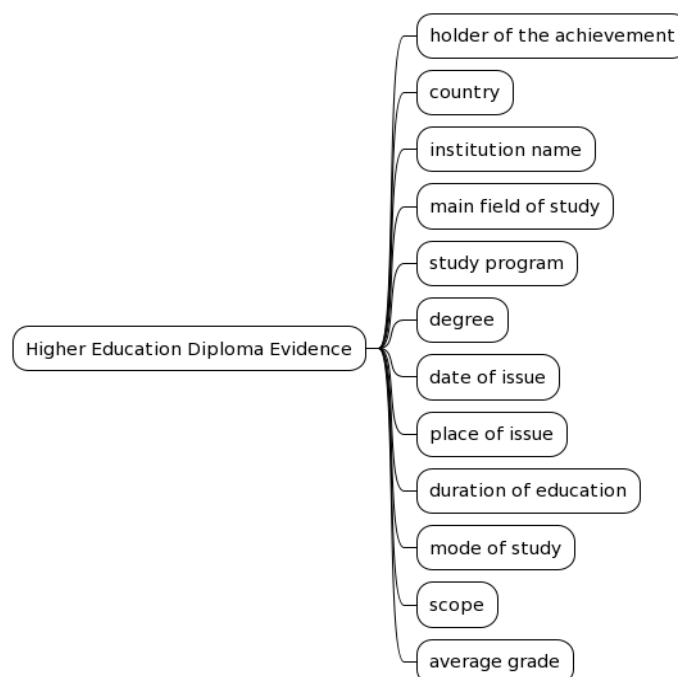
Higher Education Diploma Evidence

holder of the achievement

country

institution name

main field of study

study program

degree

date of issue

place of issue

duration of education

mode of study

scope

average grade